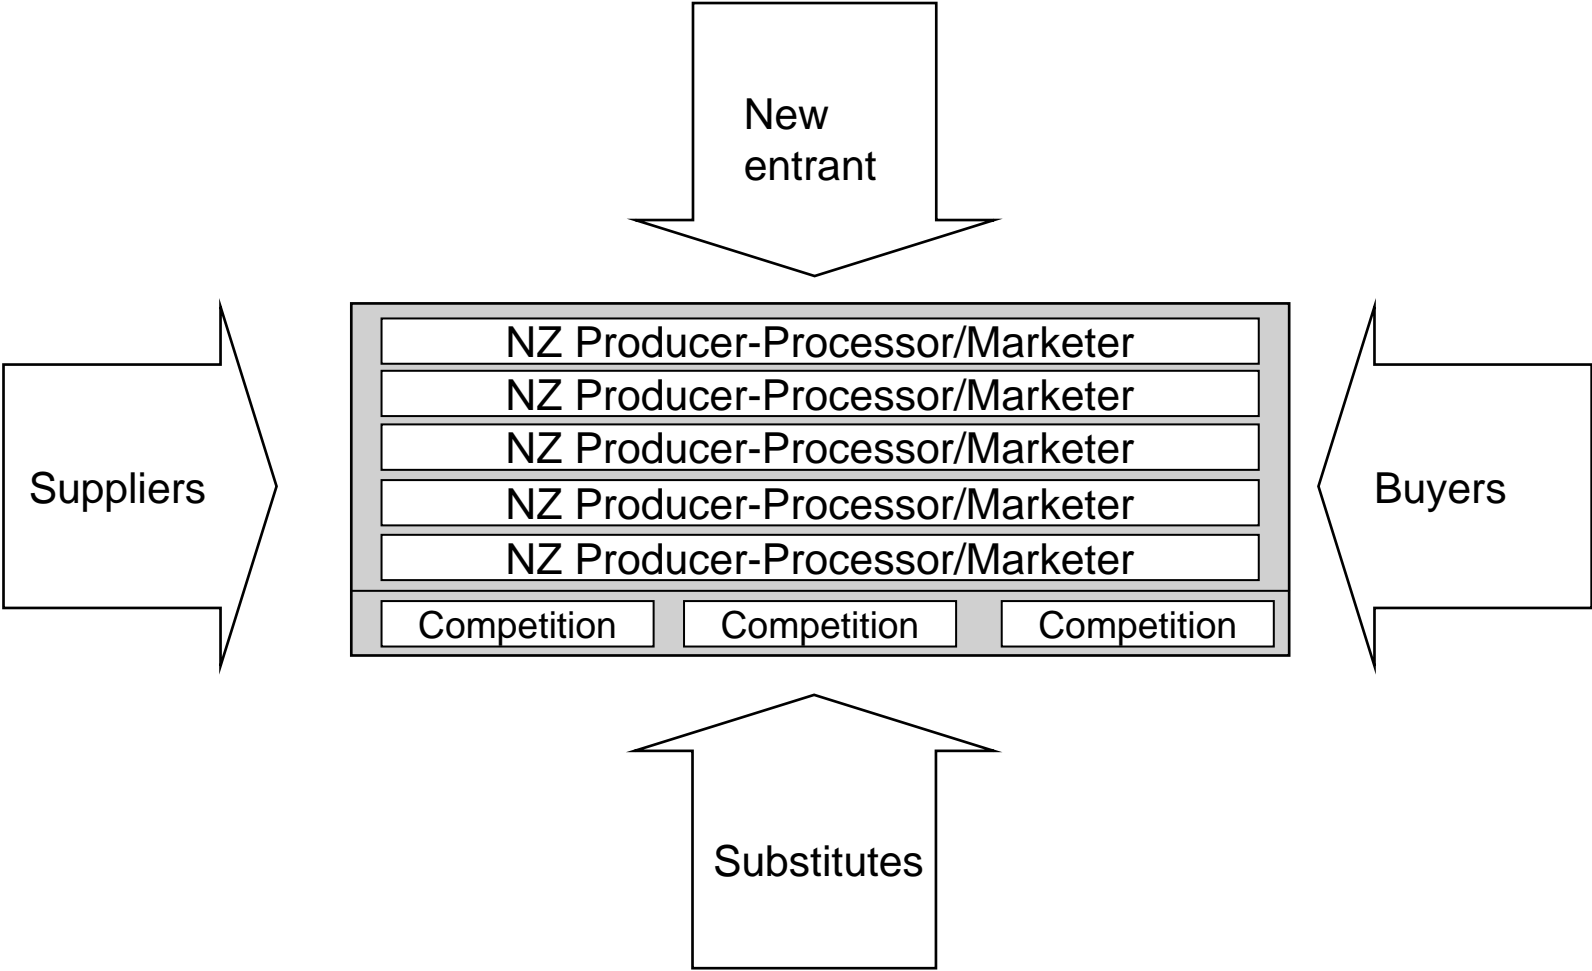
New entrant

Suppliers

NZ Producer-Processor/Marketer
NZ Producer-Processor/Marketer
NZ Producer-Processor/Marketer
NZ Producer-Processor/Marketer
NZ Producer-Processor/Marketer

Competition
Competition
Competition

Buyers

Substitutes